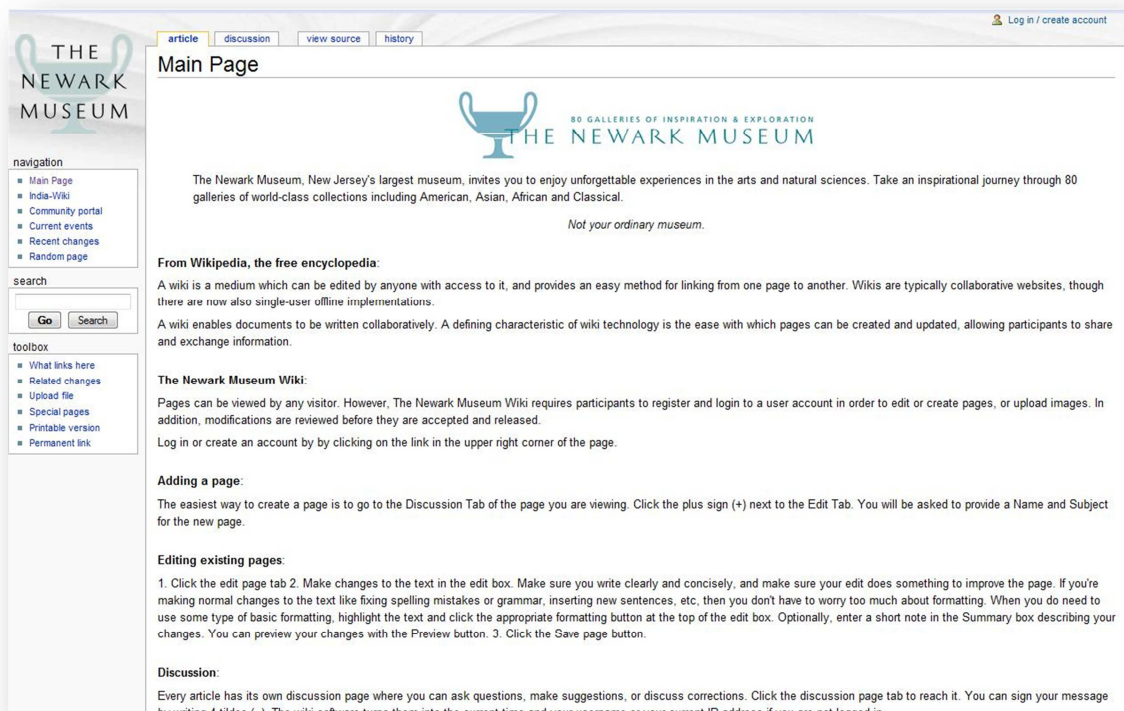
Log in / create account

THE NEWARK MUSEUM

article | discussion | view source | history

Main Page

80 GALLERIES OF INSPIRATION & EXPLORATION
THE NEWARK MUSEUM

The Newark Museum, New Jersey's largest museum, invites you to enjoy unforgettable experiences in the arts and natural sciences. Take an inspirational journey through 80 galleries of world-class collections including American, Asian, African and Classical.

Not your ordinary museum.

navigation
- Main Page
- India-Wiki
- Community portal
- Current events
- Recent changes
- Random page

search
Go Search

toolbox
- What links here
- Related changes
- Upload file
- Special pages
- Printable version
- Permanent link

From Wikipedia, the free encyclopedia:

A wiki is a medium which can be edited by anyone with access to it, and provides an easy method for linking from one page to another. Wikis are typically collaborative websites, though there are now also single-user offline implementations.

A wiki enables documents to be written collaboratively. A defining characteristic of wiki technology is the ease with which pages can be created and updated, allowing participants to share and exchange information.

The Newark Museum Wiki:

Pages can be viewed by any visitor. However, The Newark Museum Wiki requires participants to register and login to a user account in order to edit or create pages, or upload images. In addition, modifications are reviewed before they are accepted and released.

Log in or create an account by by clicking on the link in the upper right corner of the page.

Adding a page:

The easiest way to create a page is to go to the Discussion Tab of the page you are viewing. Click the plus sign (+) next to the Edit Tab. You will be asked to provide a Name and Subject for the new page.

Editing existing pages:

1. Click the edit page tab 2. Make changes to the text in the edit box. Make sure you write clearly and concisely, and make sure your edit does something to improve the page. If you're making normal changes to the text like fixing spelling mistakes or grammar, inserting new sentences, etc, then you don't have to worry too much about formatting. When you do need to use some type of basic formatting, highlight the text and click the appropriate formatting button at the top of the edit box. Optionally, enter a short note in the Summary box describing your changes. You can preview your changes with the Preview button. 3. Click the Save page button.

Discussion:

Every article has its own discussion page where you can ask questions, make suggestions, or discuss corrections. Click the discussion page tab to reach it. You can sign your message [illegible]